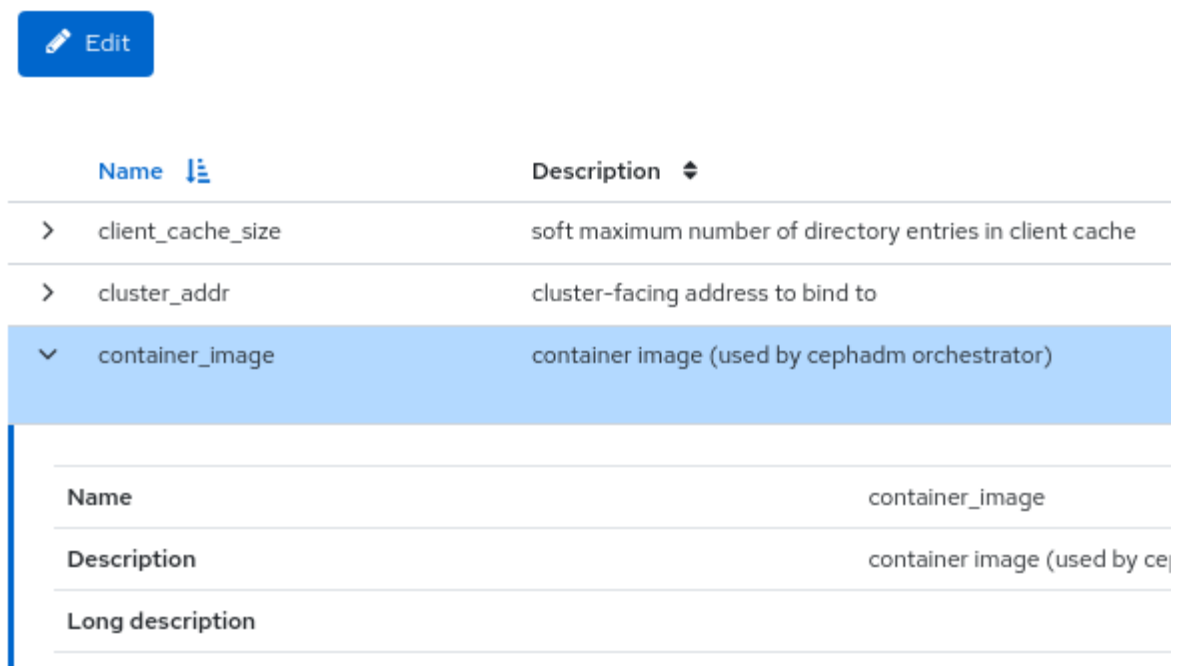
Edit

| | Name | Description |
|---|---|---|
| > | client_cache_size | soft maximum number of directory entries in client cache |
| > | cluster_addr | cluster-facing address to bind to |
| ⌄ | container_image | container image (used by cephadm orchestrator) |

| | |
|---|---|
| Name | container_image |
| Description | container image (used by cep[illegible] |
| Long description | |